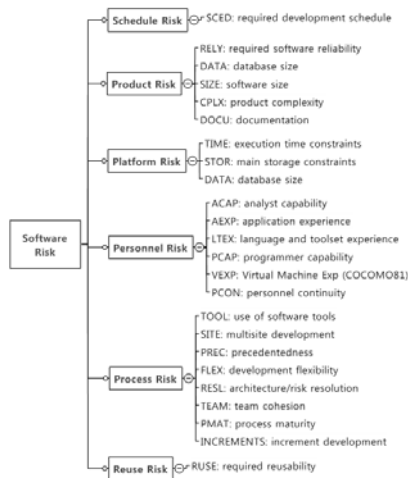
Software Risk

Schedule Risk
SCED: required development schedule

Product Risk
RELY: required software reliability
DATA: database size
SIZE: software size
CPLX: product complexity
DOCU: documentation

Platform Risk
TIME: execution time constraints
STOR: main storage constraints
DATA: database size

Personnel Risk
ACAP: analyst capability
AEXP: application experience
LTEX: language and toolset experience
PCAP: programmer capability
VEXP: Virtual Machine Exp (COCOMO81)
PCON: personnel continuity

Process Risk
TOOL: use of software tools
SITE: multisite development
PREC: precedentedness
FLEX: development flexibility
RESL: architecture/risk resolution
TEAM: team cohesion
PMAT: process maturity
INCREMENTS: increment development

Reuse Risk
RUSE: required reusability